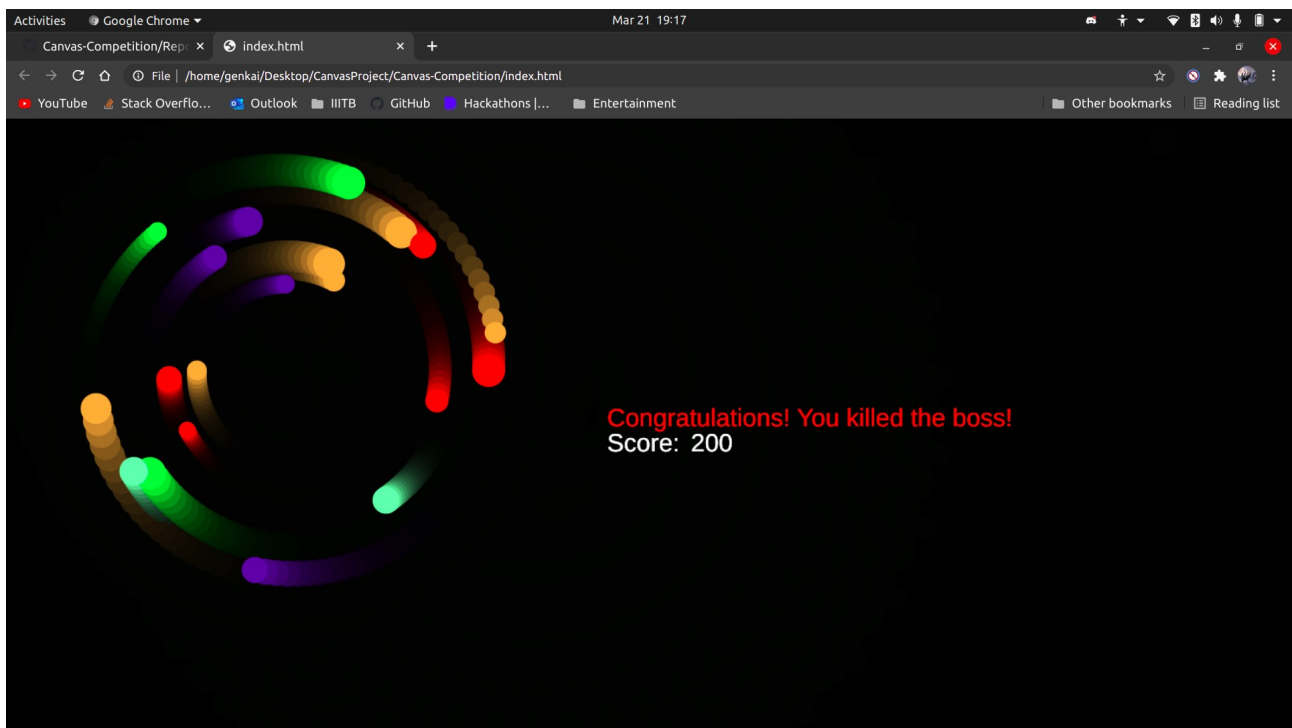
Activities Google Chrome ▾ Mar 21 19:17

Canvas-Competition/Rep × index.html × +

File | /home/genkai/Desktop/CanvasProject/Canvas-Competition/index.html

YouTube Stack Overflo... Outlook IIITB GitHub Hackathons |... Entertainment Other bookmarks Reading list

Congratulations! You killed the boss!
Score: 200